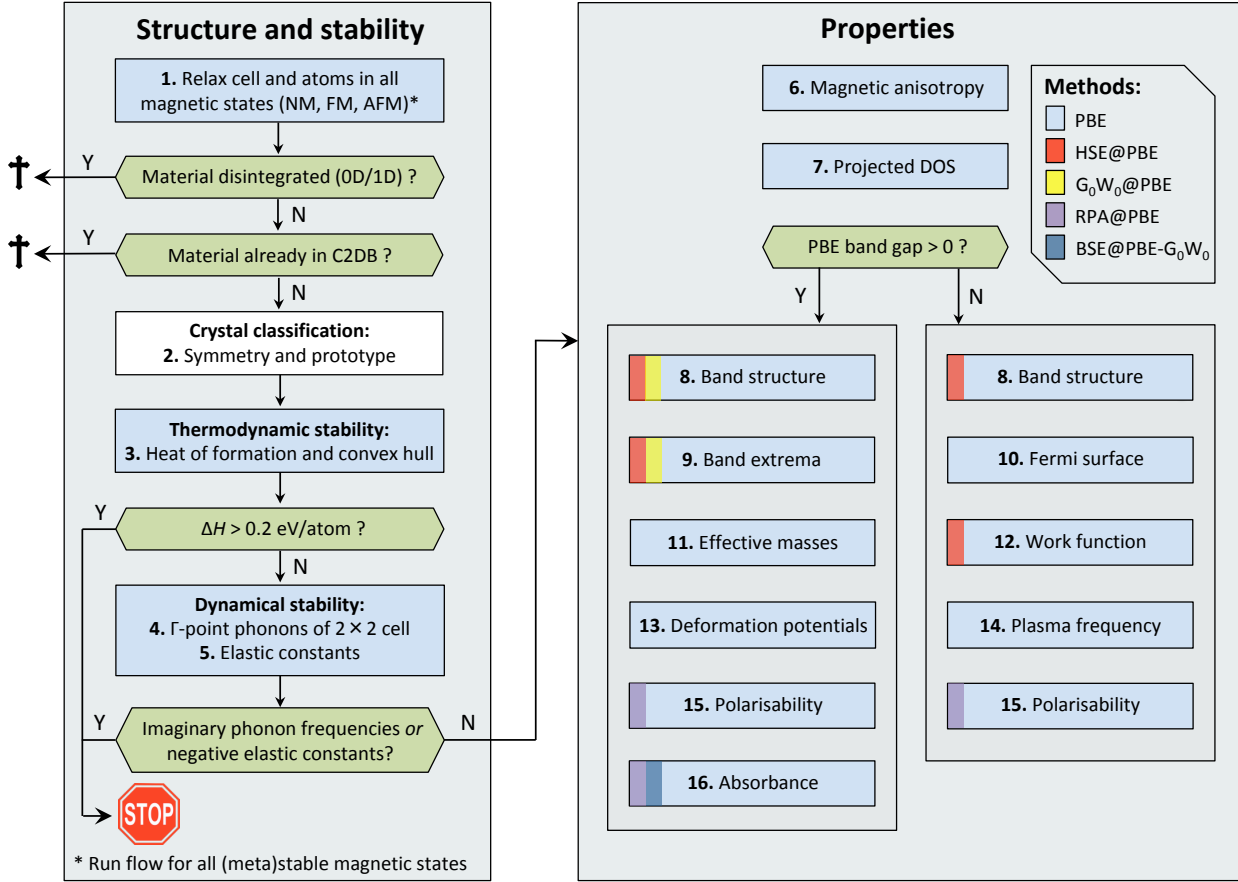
Structure and stability

1. Relax cell and atoms in all magnetic states (NM, FM, AFM)*

Y
†
Material disintegrated (0D/1D) ?
N

Y
†
Material already in C2DB ?
N

Crystal classification:
2. Symmetry and prototype

Thermodynamic stability:
3. Heat of formation and convex hull

Y
$\Delta H$ > 0.2 eV/atom ?
N

Dynamical stability:
4. Γ-point phonons of 2 × 2 cell
5. Elastic constants

Y
Imaginary phonon frequencies *or* negative elastic constants?
N

STOP

* Run flow for all (meta)stable magnetic states

Properties

6. Magnetic anisotropy

7. Projected DOS

Methods:
PBE
HSE@PBE
$G_0W_0$@PBE
RPA@PBE
BSE@PBE-$G_0W_0$

PBE band gap > 0 ?
Y
N

8. Band structure
9. Band extrema
11. Effective masses
13. Deformation potentials
15. Polarisability
16. Absorbance

8. Band structure
10. Fermi surface
12. Work function
14. Plasma frequency
15. Polarisability